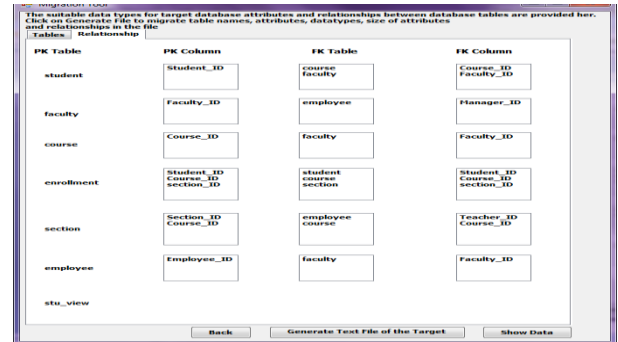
Migration Tool

The suitable data types for target database attributes and relationships between database tables are provided her. Click on Generate File to migrate table names, attributes, datatypes, size of attributes and relationships in the file

Tables | Relationship

| PK Table | PK Column | FK Table | FK Column |
|---|---|---|---|
| student | Student_ID | course faculty | Course_ID Faculty_ID |
| faculty | Faculty_ID | employee | Manager_ID |
| course | Course_ID | faculty | Faculty_ID |
| enrollment | Student_ID Course_ID section_ID | student course section | Student_ID Course_ID section_ID |
| section | Section_ID Course_ID | employee course | Teacher_ID Course_ID |
| employee | Employee_ID | faculty | Faculty_ID |
| stu_view | | | |

Back | Generate Text File of the Target | Show Data